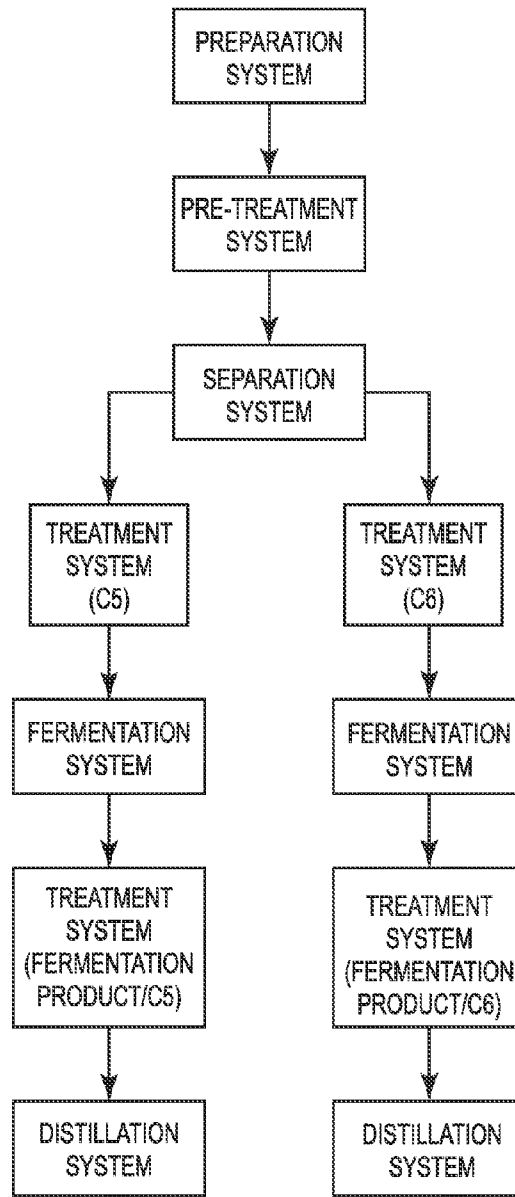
PREPARATION SYSTEM

PRE-TREATMENT SYSTEM

SEPARATION SYSTEM

TREATMENT SYSTEM (C5)

TREATMENT SYSTEM (C6)

FERMENTATION SYSTEM

FERMENTATION SYSTEM

TREATMENT SYSTEM (FERMENTATION PRODUCT/C5)

TREATMENT SYSTEM (FERMENTATION PRODUCT/C6)

DISTILLATION SYSTEM

DISTILLATION SYSTEM